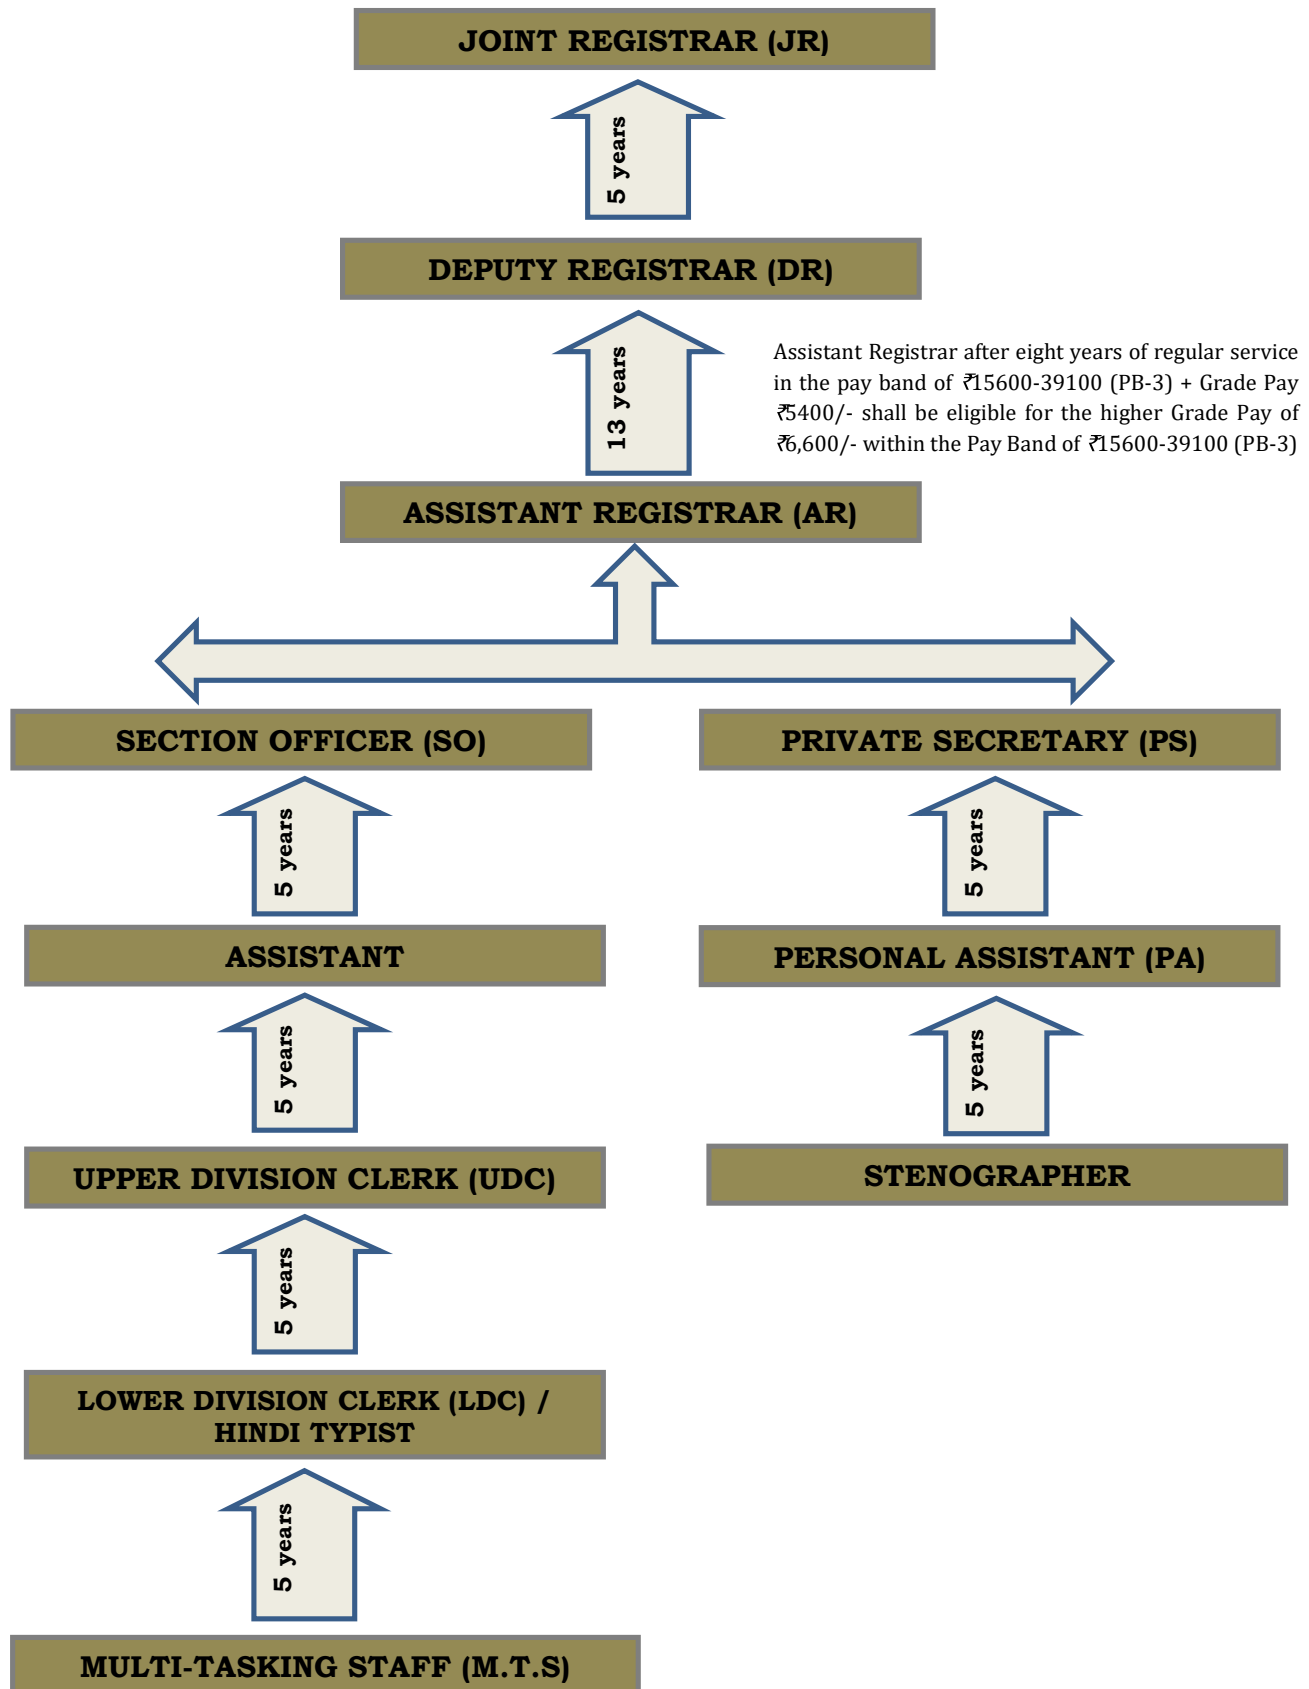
JOINT REGISTRAR (JR)

5 years

DEPUTY REGISTRAR (DR)

13 years

Assistant Registrar after eight years of regular service in the pay band of ₹15600-39100 (PB-3) + Grade Pay ₹5400/- shall be eligible for the higher Grade Pay of ₹6,600/- within the Pay Band of ₹15600-39100 (PB-3)

ASSISTANT REGISTRAR (AR)

SECTION OFFICER (SO)

5 years

ASSISTANT

5 years

UPPER DIVISION CLERK (UDC)

5 years

LOWER DIVISION CLERK (LDC) / HINDI TYPIST

5 years

MULTI-TASKING STAFF (M.T.S)

PRIVATE SECRETARY (PS)

5 years

PERSONAL ASSISTANT (PA)

5 years

STENOGRAPHER